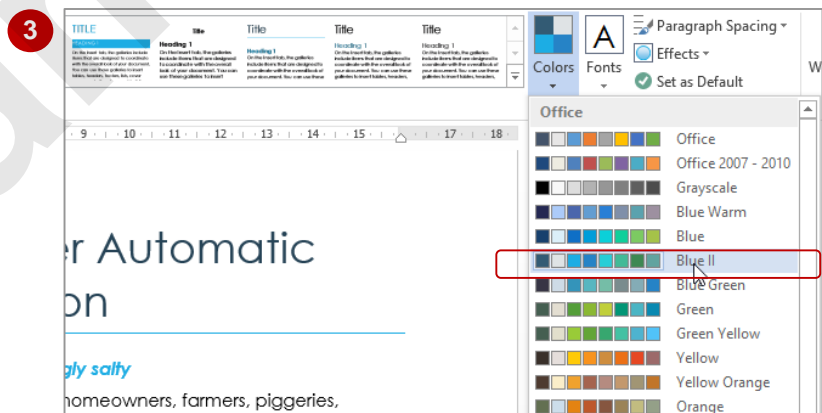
3

TITLE

Title

Heading 1

Title

Heading 1

Title

Heading 1

Title

Heading 1

Colors

Fonts

Paragraph Spacing

Effects

Set as Default

W

· 9 · | · 10 · | · 11 · | · 12 · | · 13 · | · 14 · | · 15 · | · 16 · | · 17 · | · 18 ·

er Automatic
on

gly salty

homeowners, farmers, piggeries,

Office

Office

Office 2007 - 2010

Grayscale

Blue Warm

Blue

Blue II

Blue Green

Green

Green Yellow

Yellow

Yellow Orange

Orange